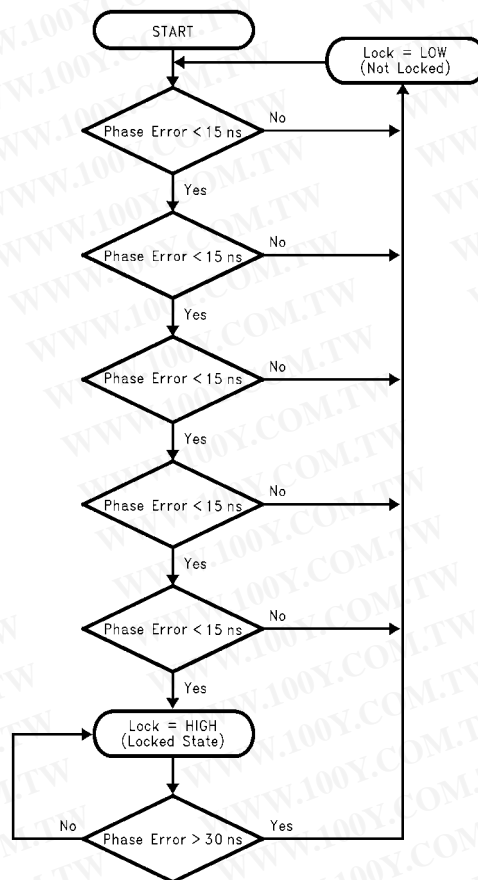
START

Lock = LOW
(Not Locked)

Phase Error < 15 ns
No
Yes

Phase Error < 15 ns
No
Yes

Phase Error < 15 ns
No
Yes

Phase Error < 15 ns
No
Yes

Phase Error < 15 ns
No
Yes

Lock = HIGH
(Locked State)

Phase Error > 30 ns
No
Yes

WWW.100Y.COM.TW